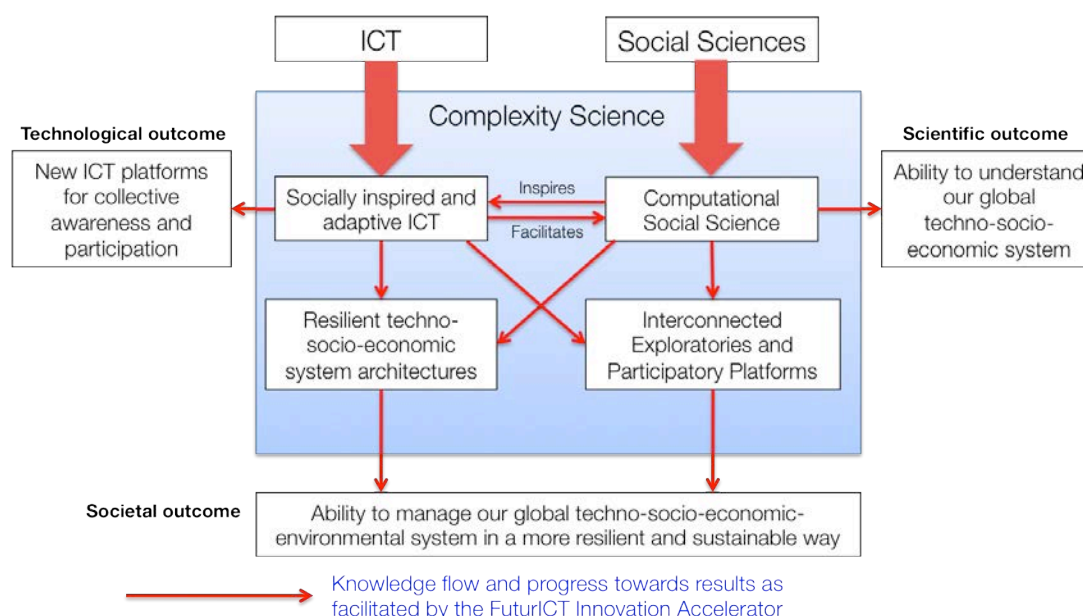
ICT

Social Sciences

Complexity Science

Technological outcome

New ICT platforms for collective awareness and participation

Socially inspired and adaptive ICT

Inspires

Facilitates

Computational Social Science

Scientific outcome

Ability to understand our global techno-socio-economic system

Resilient techno-socio-economic system architectures

Interconnected Exploratories and Participatory Platforms

Societal outcome

Ability to manage our global techno-socio-economic-environmental system in a more resilient and sustainable way

Knowledge flow and progress towards results as facilitated by the FuturICT Innovation Accelerator